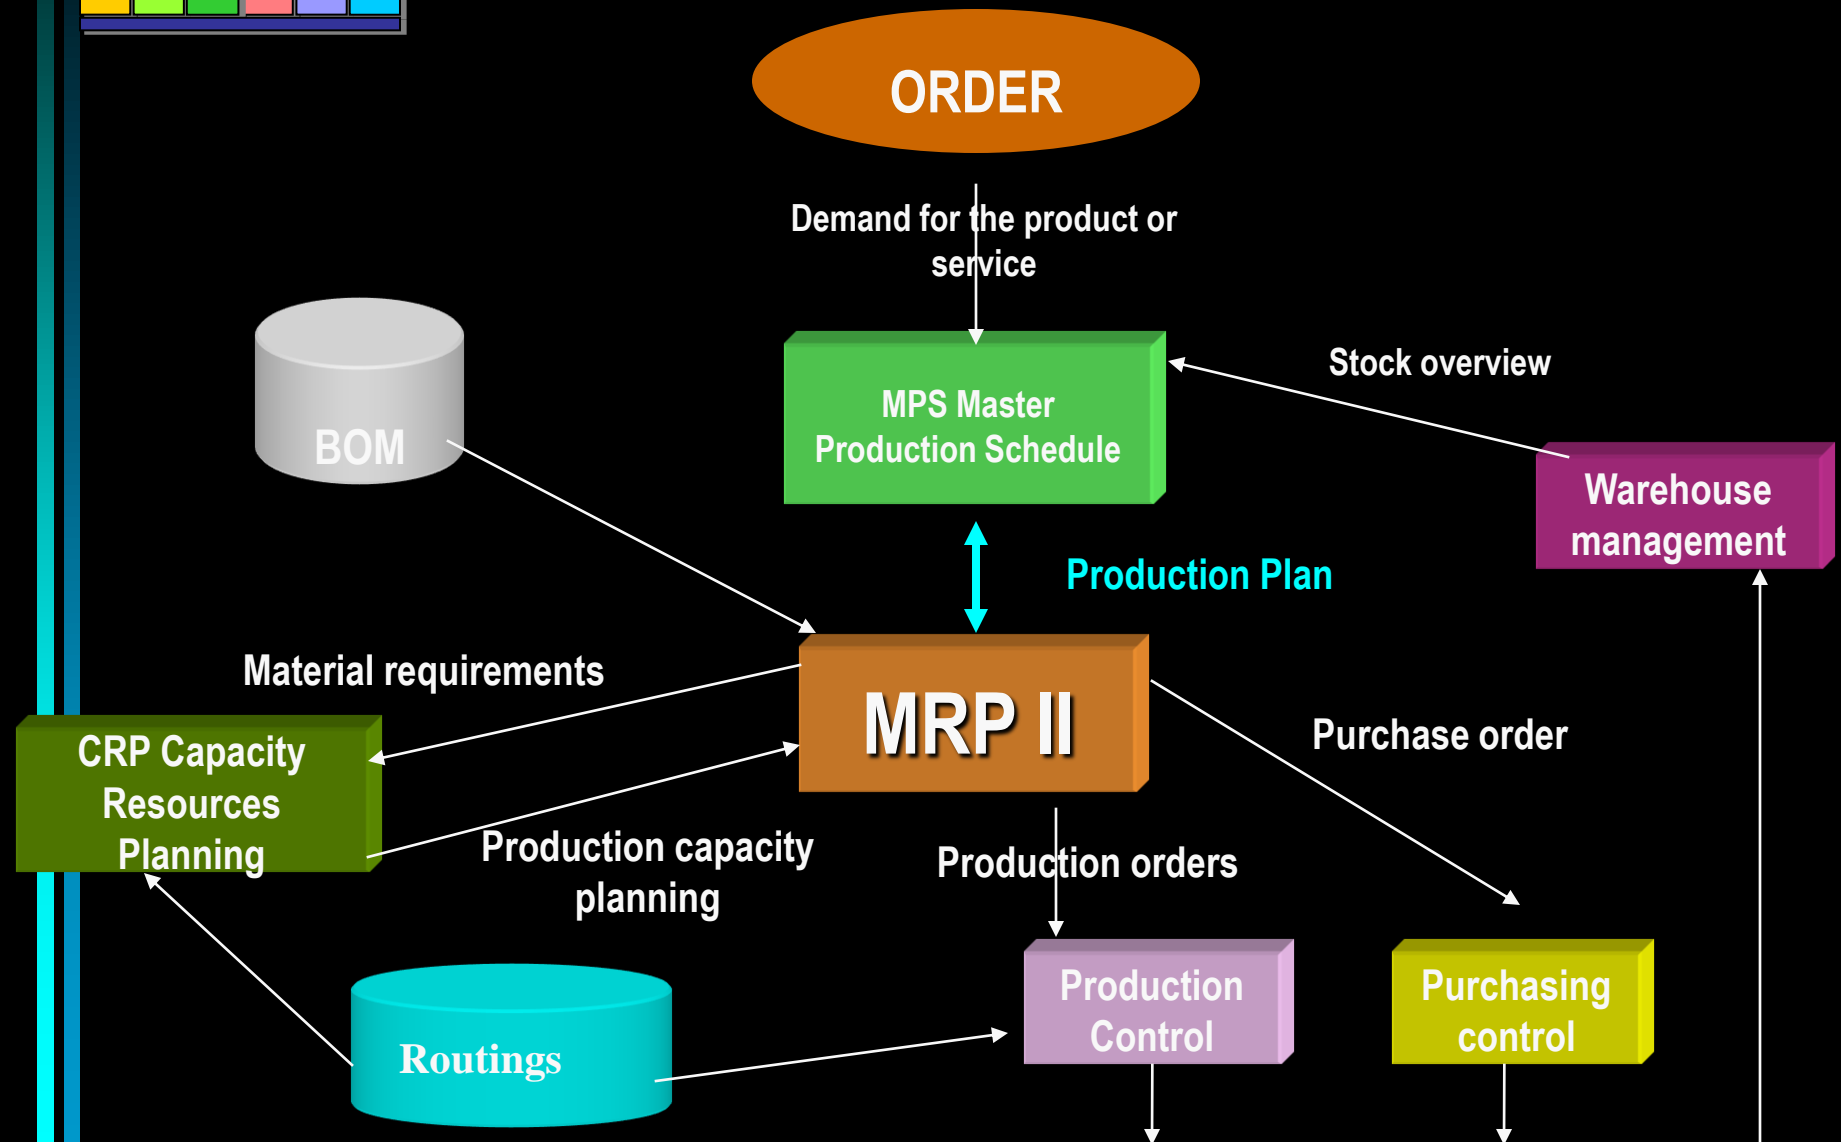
ORDER

Demand for the product or service

BOM

MPS Master Production Schedule

Stock overview

Warehouse management

Production Plan

Material requirements

MRP II

CRP Capacity Resources Planning

Purchase order

Production capacity planning

Production orders

Routings

Production Control

Purchasing control